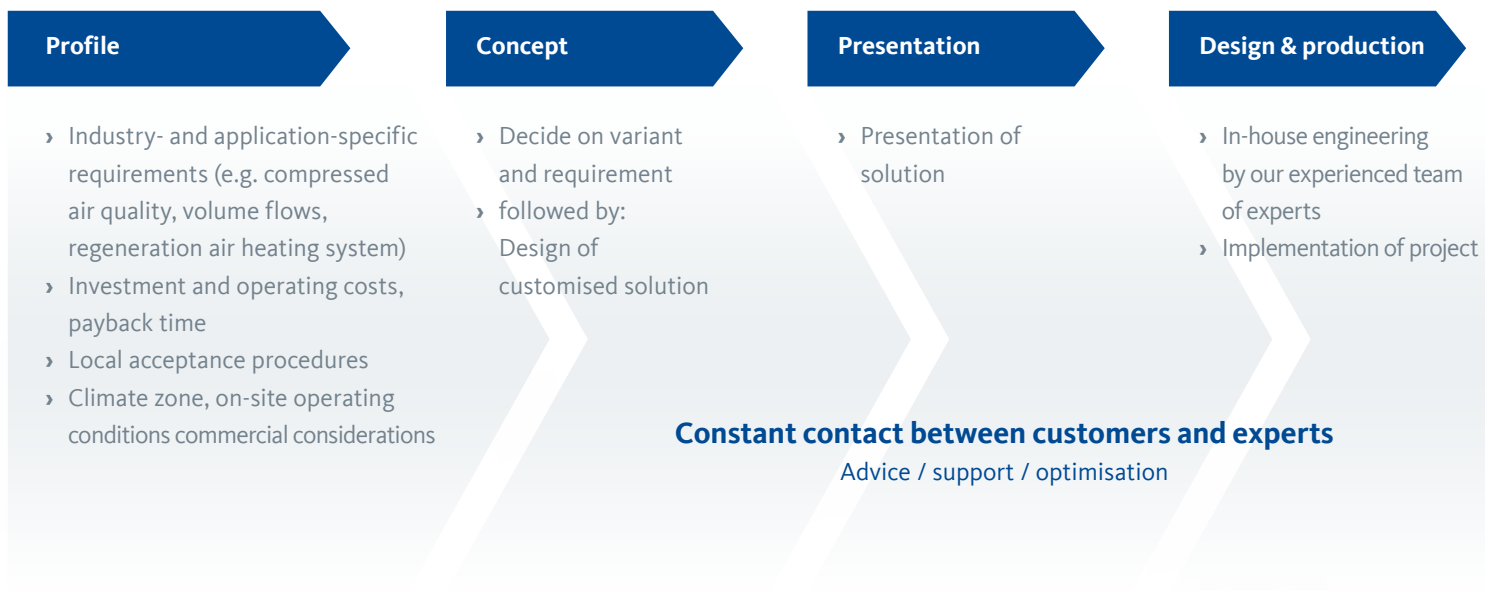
Profile

› Industry- and application-specific requirements (e.g. compressed air quality, volume flows, regeneration air heating system)
› Investment and operating costs, payback time
› Local acceptance procedures
› Climate zone, on-site operating conditions commercial considerations

Concept

› Decide on variant and requirement
› followed by: Design of customised solution

Presentation

› Presentation of solution

Design & production

› In-house engineering by our experienced team of experts
› Implementation of project

Constant contact between customers and experts
Advice / support / optimisation